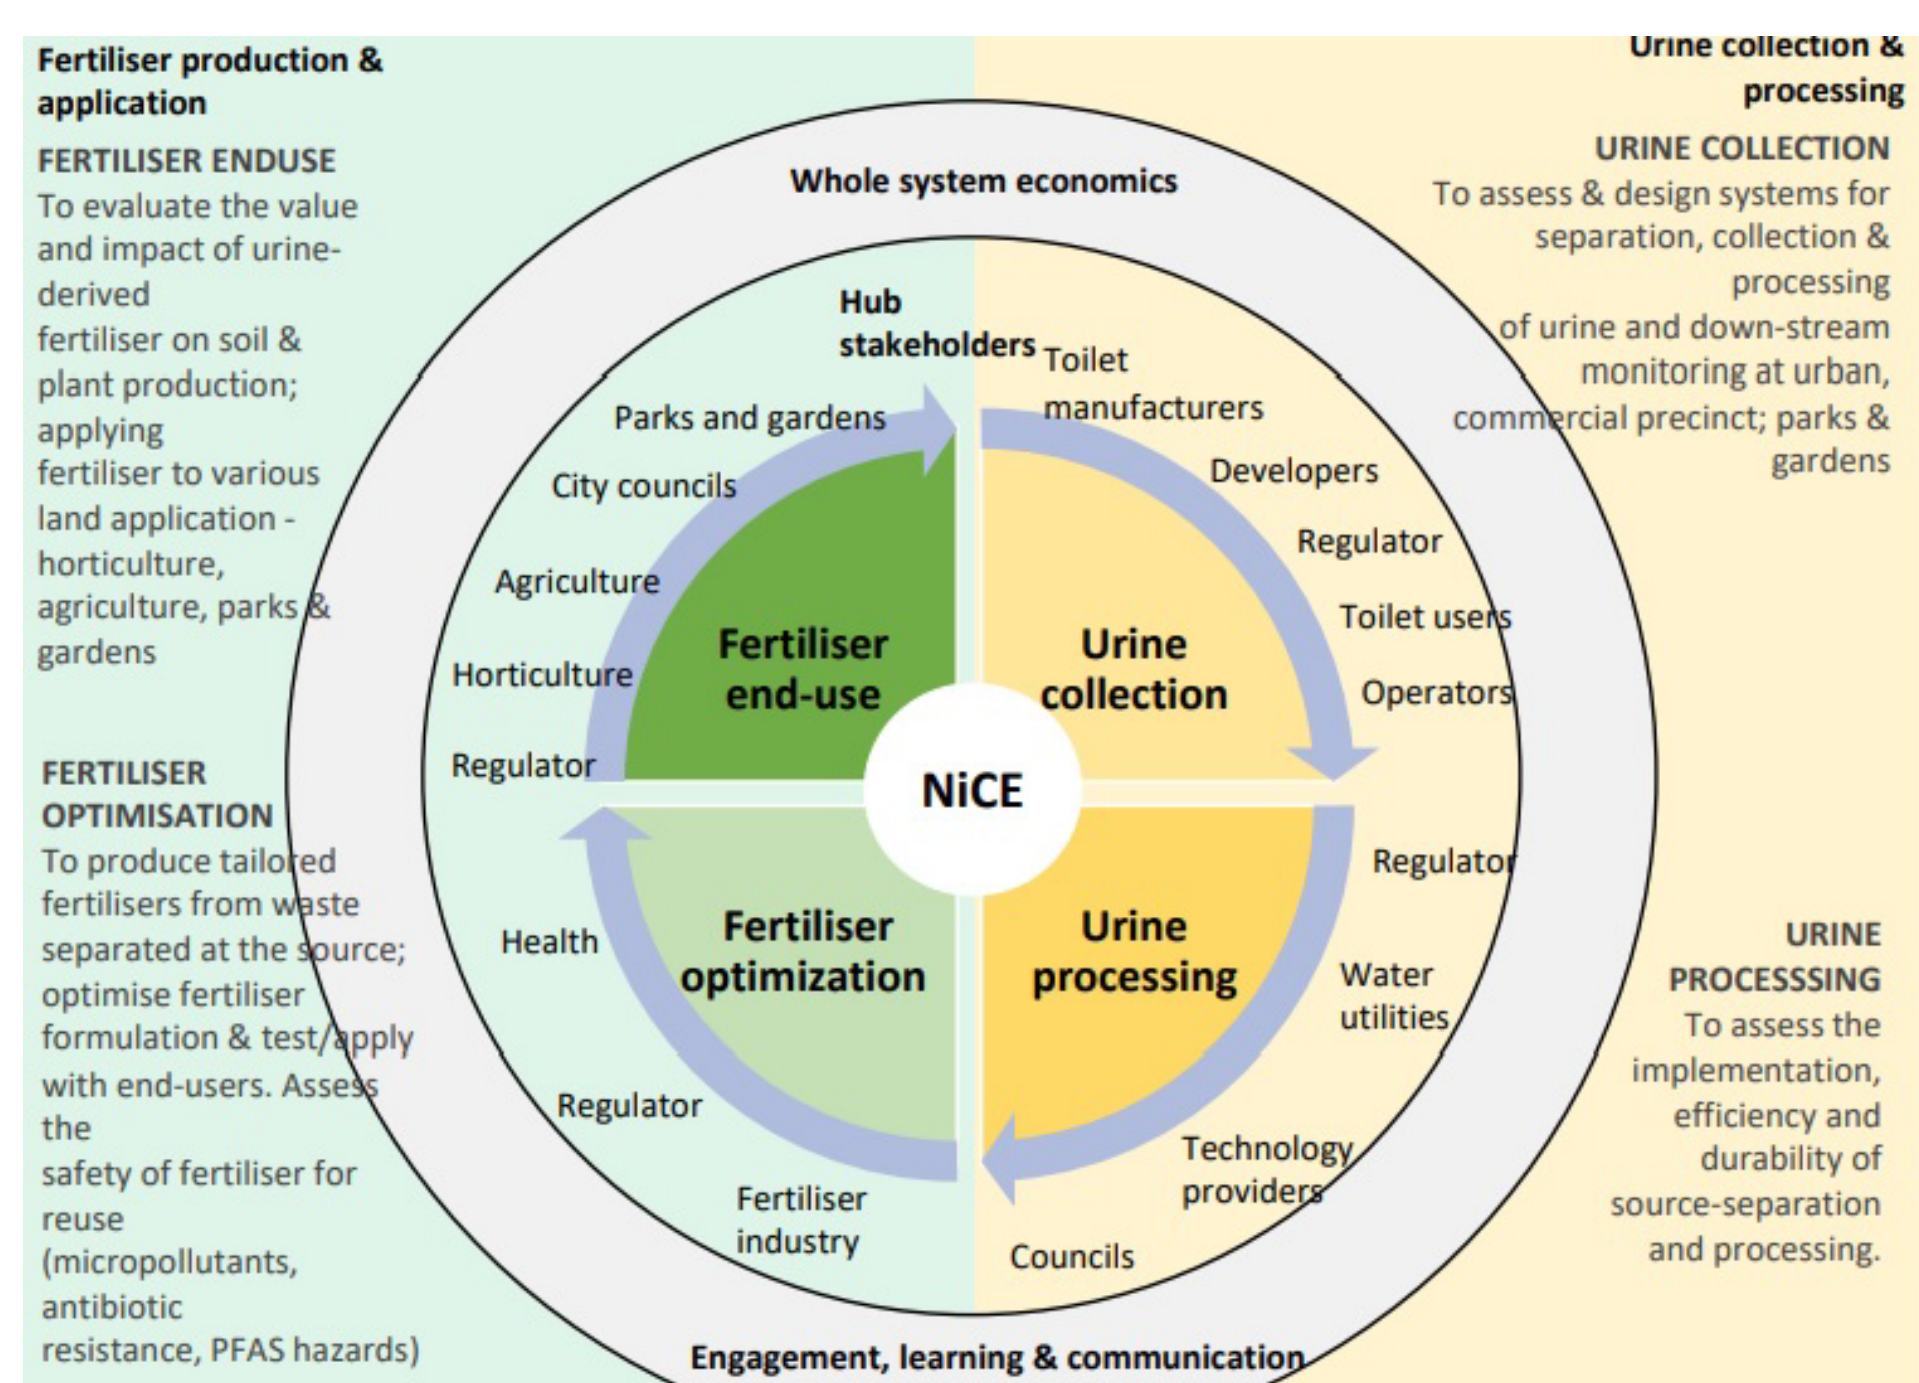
Fertiliser production & application

FERTILISER ENDUSE
To evaluate the value and impact of urine-derived fertiliser on soil & plant production; applying fertiliser to various land application - horticulture, agriculture, parks & gardens

FERTILISER OPTIMISATION
To produce tailored fertilisers from waste separated at the source; optimise fertiliser formulation & test/apply with end-users. Assess the safety of fertiliser for reuse (micropollutants, antibiotic resistance, PFAS hazards)

Urine collection & processing

URINE COLLECTION
To assess & design systems for separation, collection & processing of urine and down-stream monitoring at urban, commercial precinct; parks & gardens

URINE PROCESSSING
To assess the implementation, efficiency and durability of source-separation and processing.

Whole system economics

Hub stakeholders

Parks and gardens
City councils
Agriculture
Horticulture
Regulator

Toilet manufacturers
Developers
Regulator
Toilet users
Operators

Fertiliser end-use

Urine collection

NiCE

Fertiliser optimization

Urine processing

Health
Regulator
Fertiliser industry

Regulator
Water utilities
Technology providers
Councils

Engagement, learning & communication